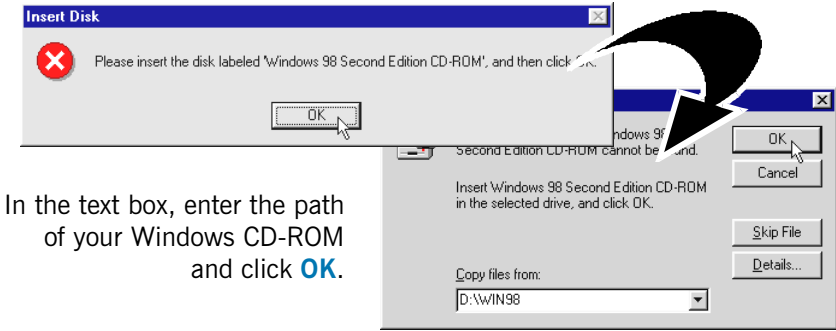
Insert Disk

Please insert the disk labeled 'Windows 98 Second Edition CD-ROM', and then click OK.

OK

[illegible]ndows 98 Second Edition CD-ROM cannot be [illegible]nd.

Insert Windows 98 Second Edition CD-ROM in the selected drive, and click OK.

Copy files from:

D:\WIN98

OK

Cancel

Skip File

Details...

In the text box, enter the path of your Windows CD-ROM and click **OK**.